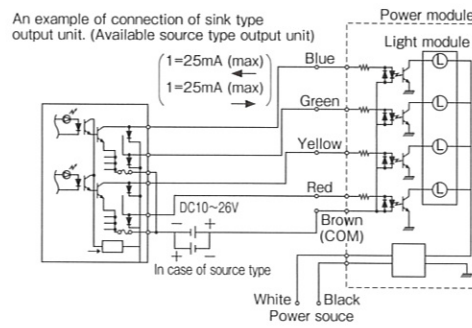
An example of connection of sink type output unit. (Available source type output unit)

Power module

Light module

1=25mA (max)

1=25mA (max)

Blue

Green

Yellow

Red

DC10~26V

Brown (COM)

In case of source type

White

Black

Power souce